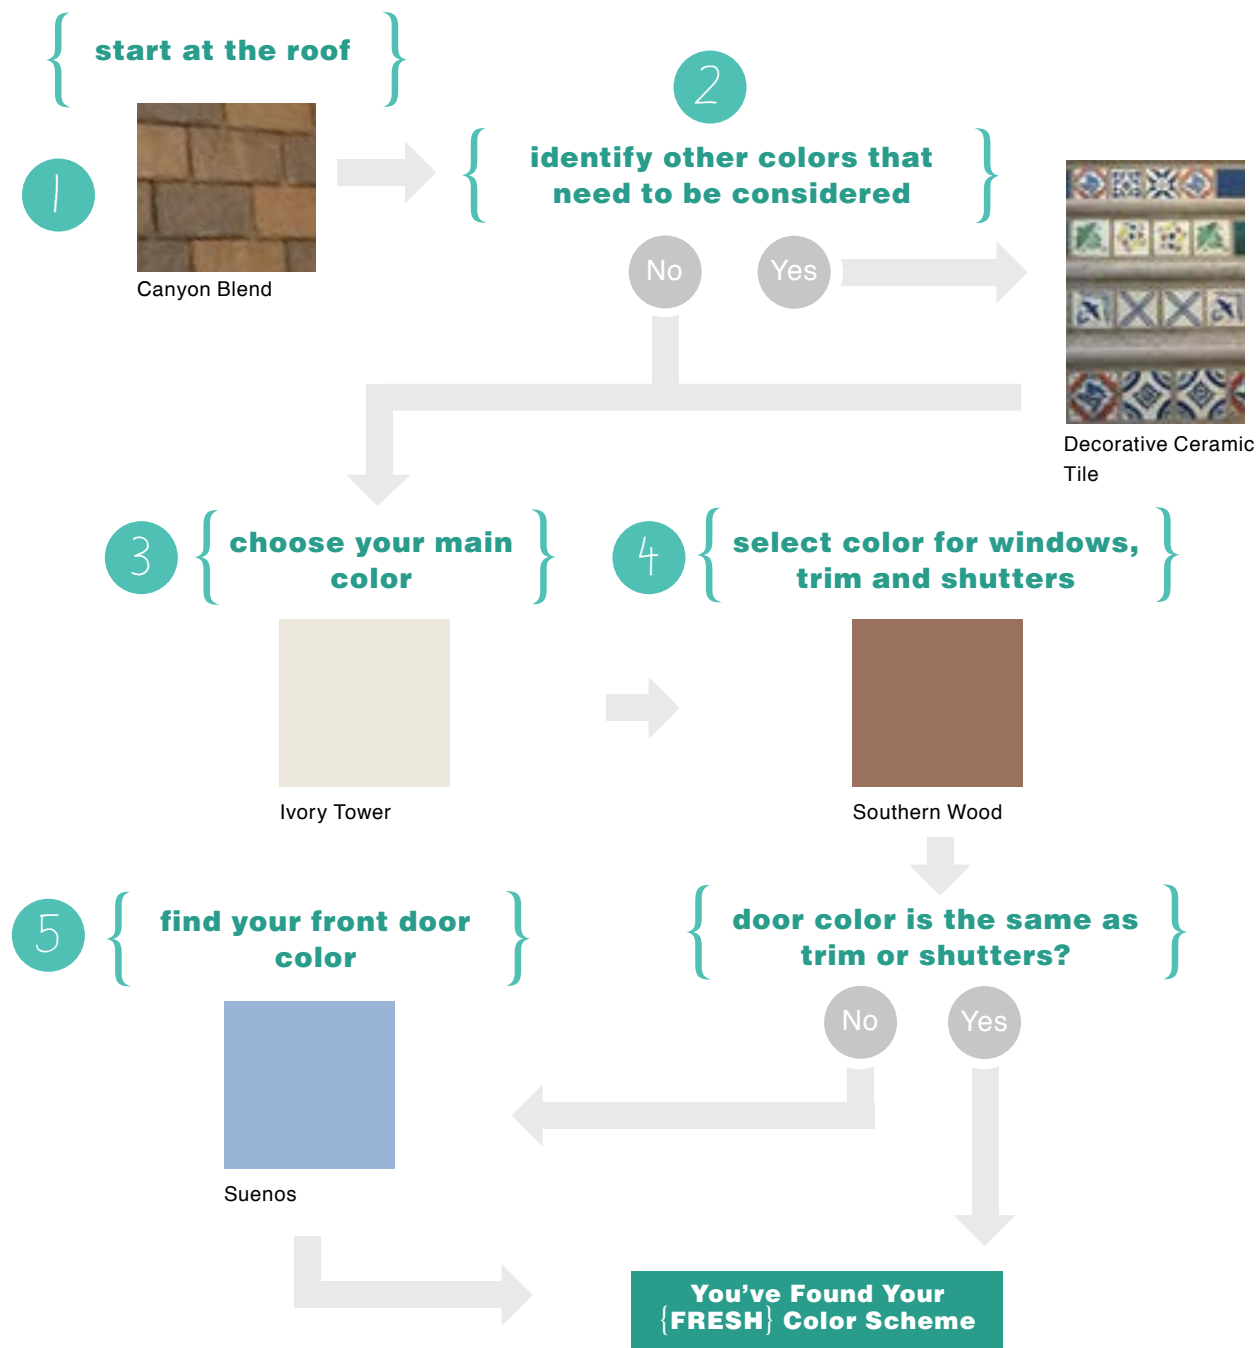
{ start at the roof }

1

Canyon Blend

2

{ identify other colors that need to be considered }

No

Yes

Decorative Ceramic Tile

3

{ choose your main color }

Ivory Tower

4

{ select color for windows, trim and shutters }

Southern Wood

5

{ find your front door color }

Suenos

{ door color is the same as trim or shutters? }

No

Yes

You've Found Your {FRESH} Color Scheme